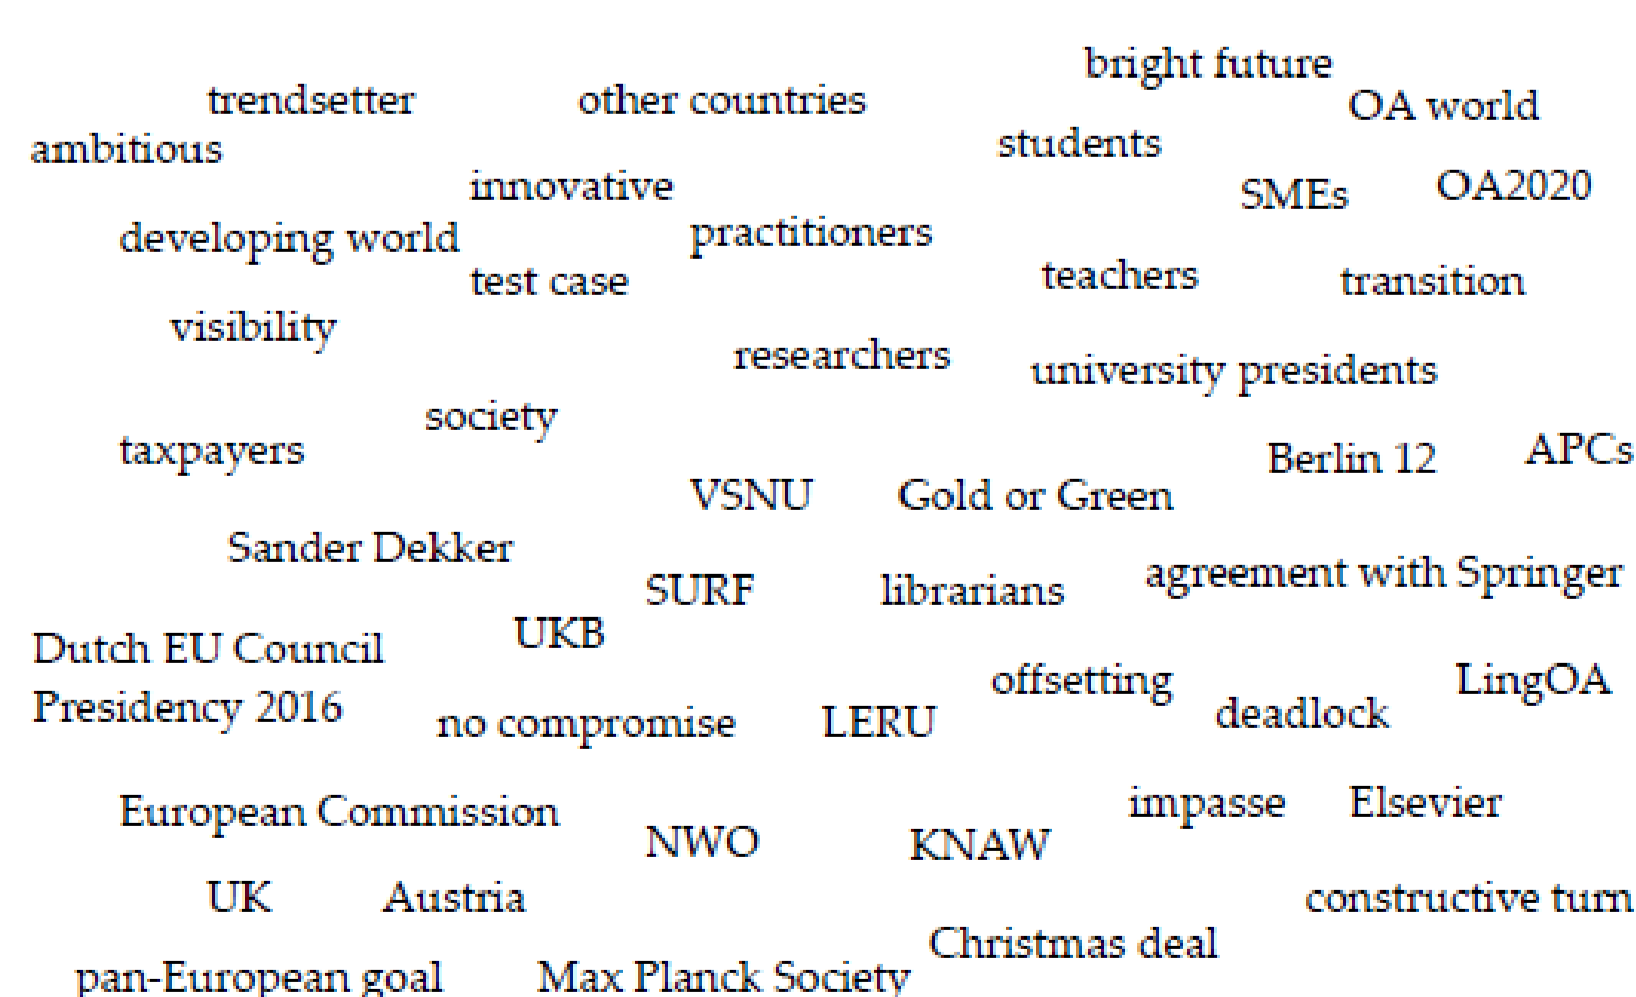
bright future
trendsetter
other countries
OA world
ambitious
students
innovative
SMEs
OA2020
developing world
practitioners
test case
teachers
transition
visibility
researchers
university presidents
society
taxpayers
Berlin 12
APCs
VSNU
Gold or Green
Sander Dekker
agreement with Springer
SURF
librarians
UKB
Dutch EU Council Presidency 2016
offsetting
LingOA
deadlock
no compromise
LERU
impasse
Elsevier
European Commission
NWO
KNAW
UK
Austria
constructive turn
Christmas deal
pan-European goal
Max Planck Society